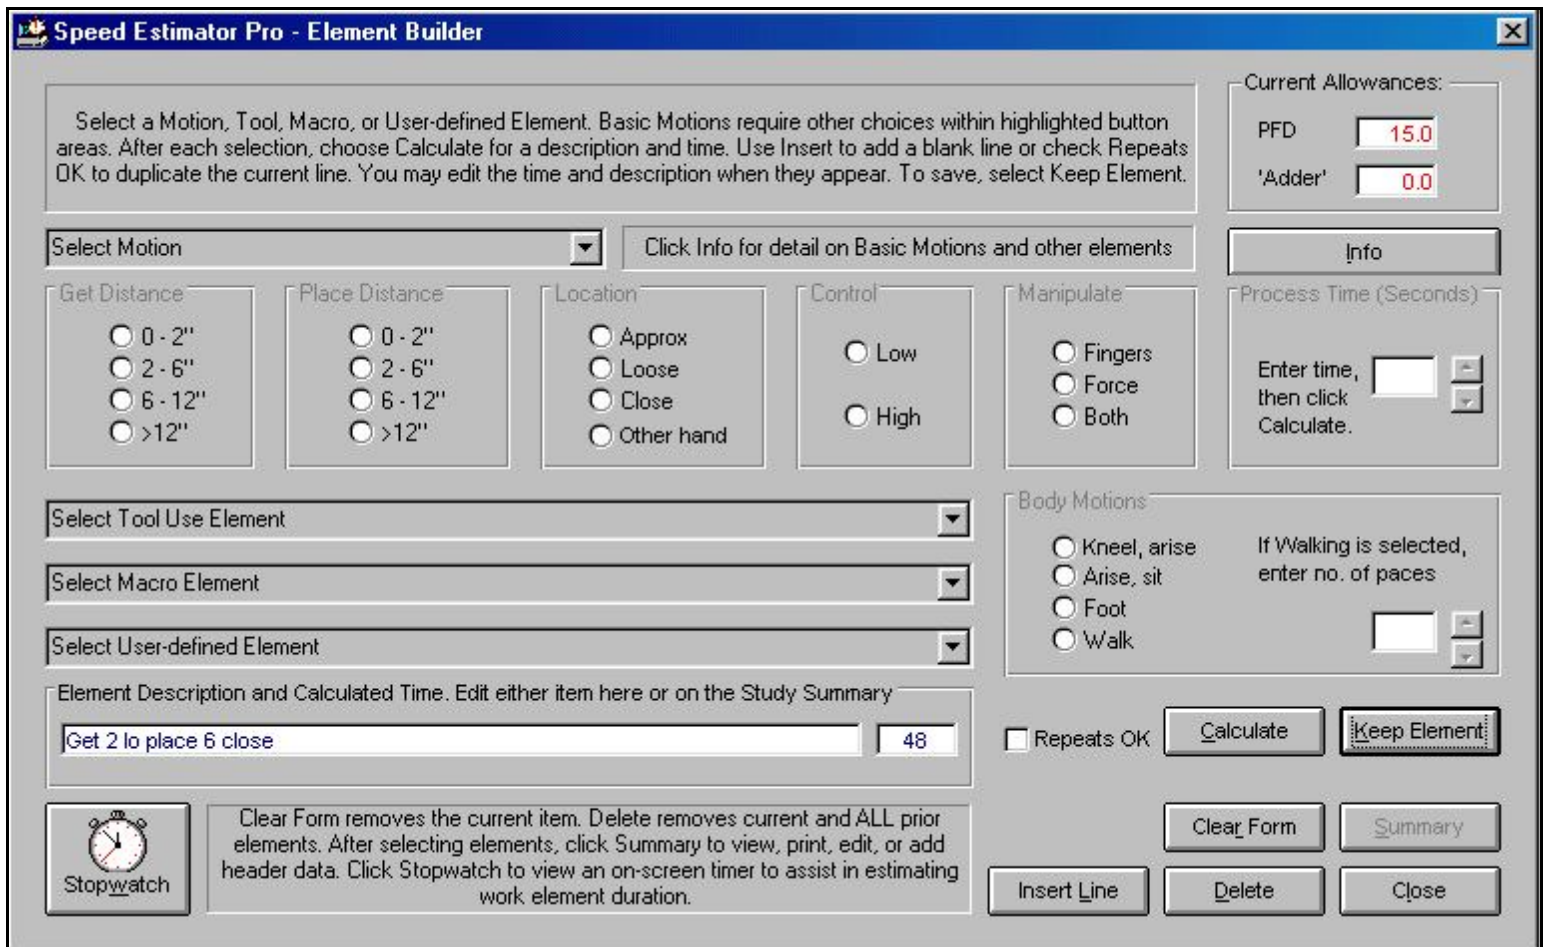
Speed Estimator Pro - Element Builder

Select a Motion, Tool, Macro, or User-defined Element. Basic Motions require other choices within highlighted button areas. After each selection, choose Calculate for a description and time. Use Insert to add a blank line or check Repeats OK to duplicate the current line. You may edit the time and description when they appear. To save, select Keep Element.

Current Allowances:
PFD 15.0
'Adder' 0.0

Select Motion
Click Info for detail on Basic Motions and other elements
Info

Get Distance
0 - 2"
2 - 6"
6 - 12"
>12"

Place Distance
0 - 2"
2 - 6"
6 - 12"
>12"

Location
Approx
Loose
Close
Other hand

Control
Low
High

Manipulate
Fingers
Force
Both

Process Time (Seconds)
Enter time, then click Calculate.

Select Tool Use Element
Select Macro Element
Select User-defined Element

Body Motions
Kneel, arise
Arise, sit
Foot
Walk
If Walking is selected, enter no. of paces

Element Description and Calculated Time. Edit either item here or on the Study Summary
Get 2 lo place 6 close
48

Repeats OK
Calculate
Keep Element

Stopwatch
Clear Form removes the current item. Delete removes current and ALL prior elements. After selecting elements, click Summary to view, print, edit, or add header data. Click Stopwatch to view an on-screen timer to assist in estimating work element duration.

Clear Form
Summary
Insert Line
Delete
Close